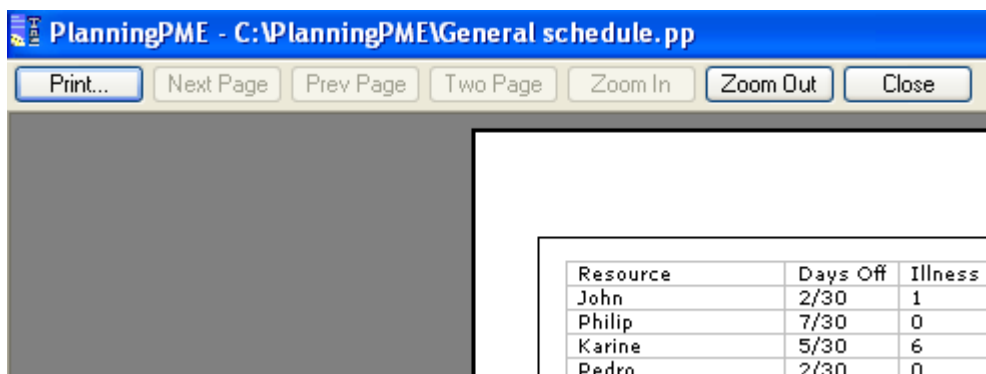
PlanningPME - C:\PlanningPME\General schedule.pp

Print... | Next Page | Prev Page | Two Page | Zoom In | Zoom Out | Close

| Resource | Days Off | Illness |
|---|---|---|
| John | 2/30 | 1 |
| Philip | 7/30 | 0 |
| Karine | 5/30 | 6 |
| Pedro | 2/30 | 0 |